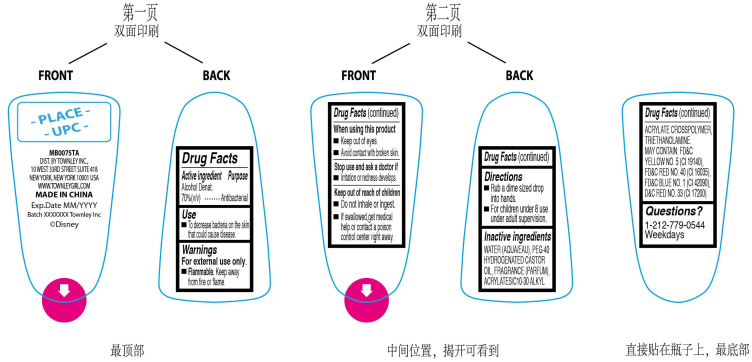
第一页
双面印刷

FRONT

BACK

- PLACE -
UPC

MB0075TA
DIST. BY TOWNLEY INC.,
10 WEST 33RD STREET SUITE 418
NEW YORK, NEW YORK 10001 USA
WWW.TOWNLEYGIRL.COM
MADE IN CHINA
Exp.Date MM/YYYY
Batch XXXXXXX Townley Inc
©Disney

Drug Facts
Active ingredient Purpose
Alcohol Denat;
70%(v/v) ........Antibacterial

Use
■ To decrease bacteria on the skin that could cause disease.

Warnings
For external use only.
■ Flammable. Keep away from fire or flame

最顶部

第二页
双面印刷

FRONT

BACK

Drug Facts (continued)
When using this product
■ Keep out of eyes
■ Avoid contact with broken skin.
Stop use and ask a doctor if
■ Irritation or redness develops.
Keep out of reach of children
■ Do not inhale or ingest.
■ If swallowed,get medical help or contact a poison control center right away

Drug Facts (continued)
Directions
■ Rub a dime sized drop into hands.
■ For children under 8 use under adult supervision.
Inactive ingredients
WATER (AQUA/EAU), PEG-40 HYDROGENATED CASTOR OIL, FRAGRANCE (PARFUM), ACRYLATES/C10-30 ALKYL

中间位置，揭开可看到

Drug Facts (continued)
ACRYLATE CROSSPOLYMER, TRIETHANOLAMINE
MAY CONTAIN: FD&C YELLOW NO. 5 (CI 19140), FD&C RED NO. 40 (CI 16035), FD&C BLUE NO. 1 (CI 42090), D&C RED NO. 33 (CI 17200).
Questions?
1-212-779-0544
Weekdays

直接贴在瓶子上，最底部